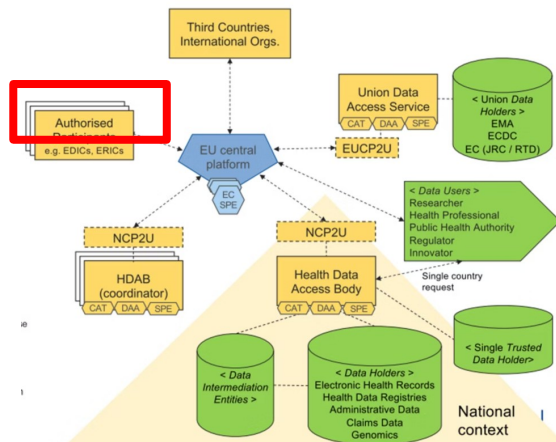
Third Countries, International Orgs.

Authorised Participants
e.g. EDICs, ERICs

EU central platform

EC SPE

Union Data Access Service
CAT DAA SPE

EUCP2U

< Union Data Holders >
EMA
ECDC
EC (JRC / RTD)

< Data Users >
Researcher
Health Professional
Public Health Authority
Regulator
Innovator

NCP2U

HDAB (coordinator)
CAT DAA SPE

NCP2U

Health Data Access Body
CAT DAA SPE

Single country request

< Single Trusted Data Holder >

< Data Intermediation Entities >

< Data Holders >
Electronic Health Records
Health Data Registries
Administrative Data
Claims Data
Genomics

National context